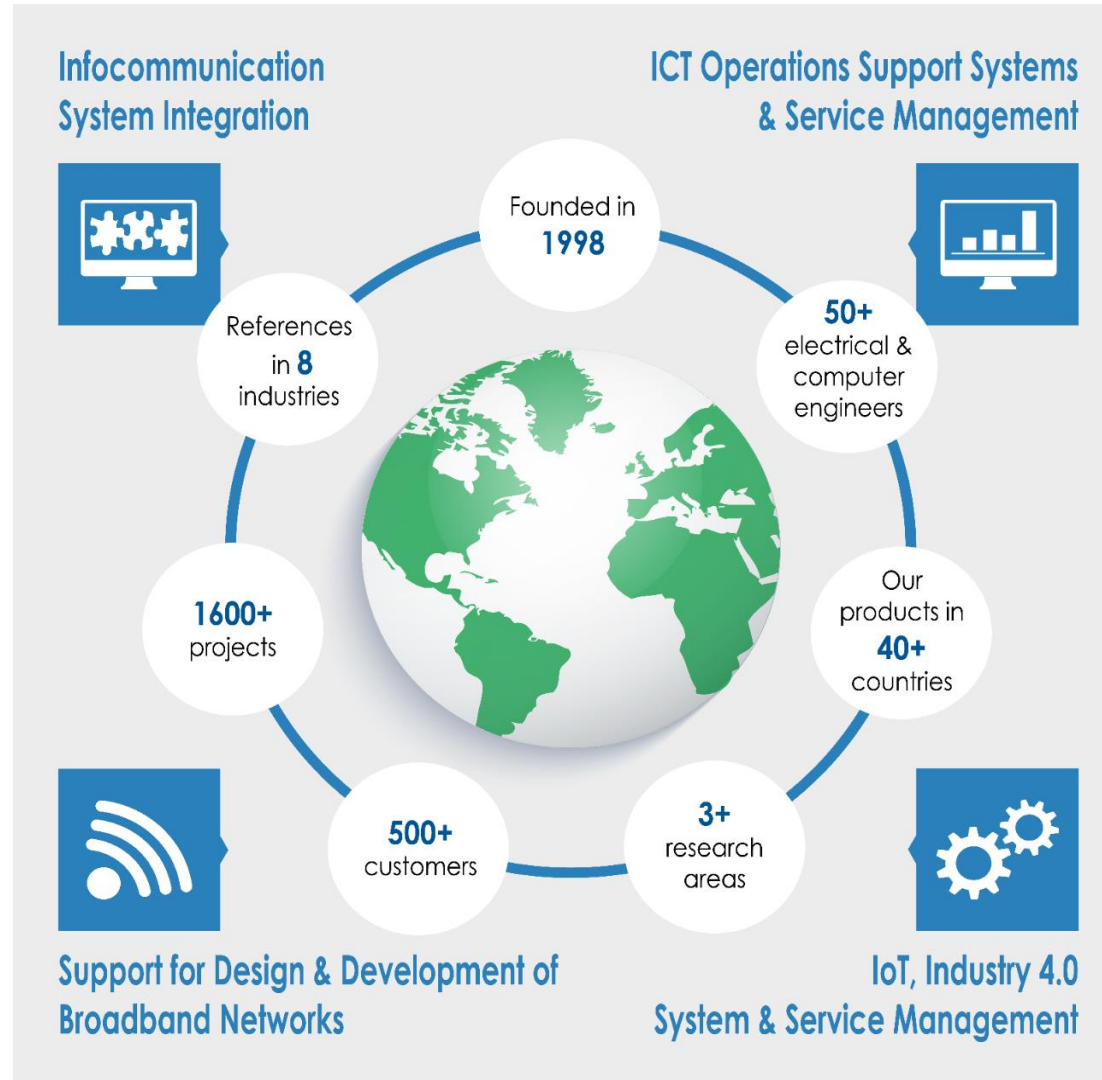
Infocommunication System Integration

ICT Operations Support Systems & Service Management

Founded in
1998

References in 8 industries

50+
electrical & computer engineers

1600+
projects

Our products in
40+
countries

500+
customers

3+
research areas

Support for Design & Development of Broadband Networks

IoT, Industry 4.0
System & Service Management